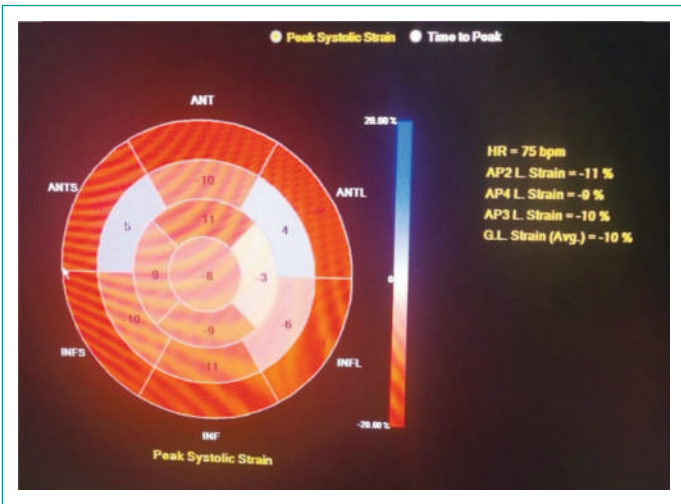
Peak Systolic Strain
Time to Peak

ANT
ANTS
ANTL
INFS
INFL
INF

-10
5
-11
4
-9
-8
-3
-10
-9
-6
-11

20.00 %
0
-20.00 %

HR = 75 bpm
AP2 L. Strain = -11 %
AP4 L. Strain = -9 %
AP3 L. Strain = -10 %
G.L. Strain (Avg.) = -10 %

Peak Systolic Strain